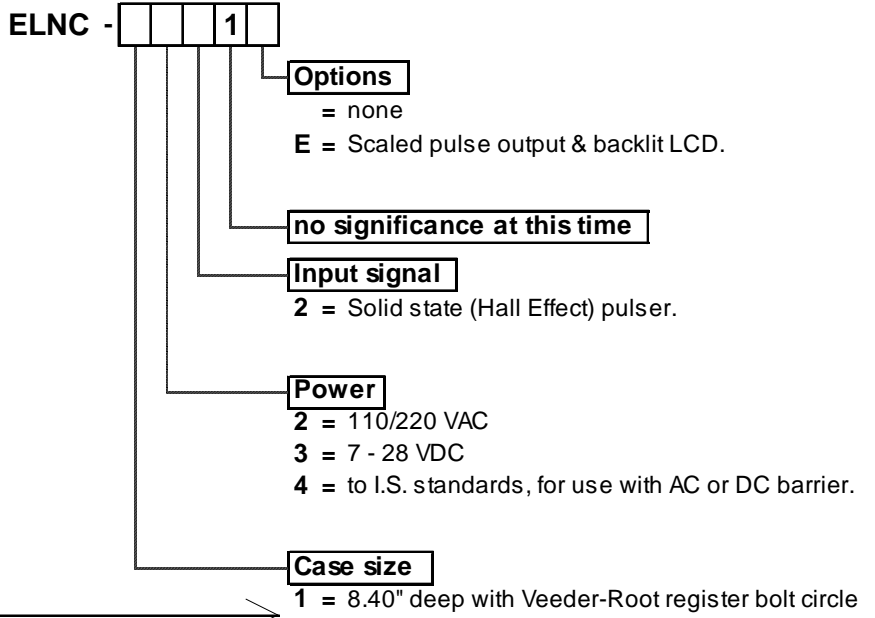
ELNC - 1

Options
= none
E = Scaled pulse output & backlit LCD.

no significance at this time

Input signal
2 = Solid state (Hall Effect) pulser.

Power
2 = 110/220 VAC
3 = 7 - 28 VDC
4 = to I.S. standards, for use with AC or DC barrier.

Case size
1 = 8.40" deep with Veeder-Root register bolt circle